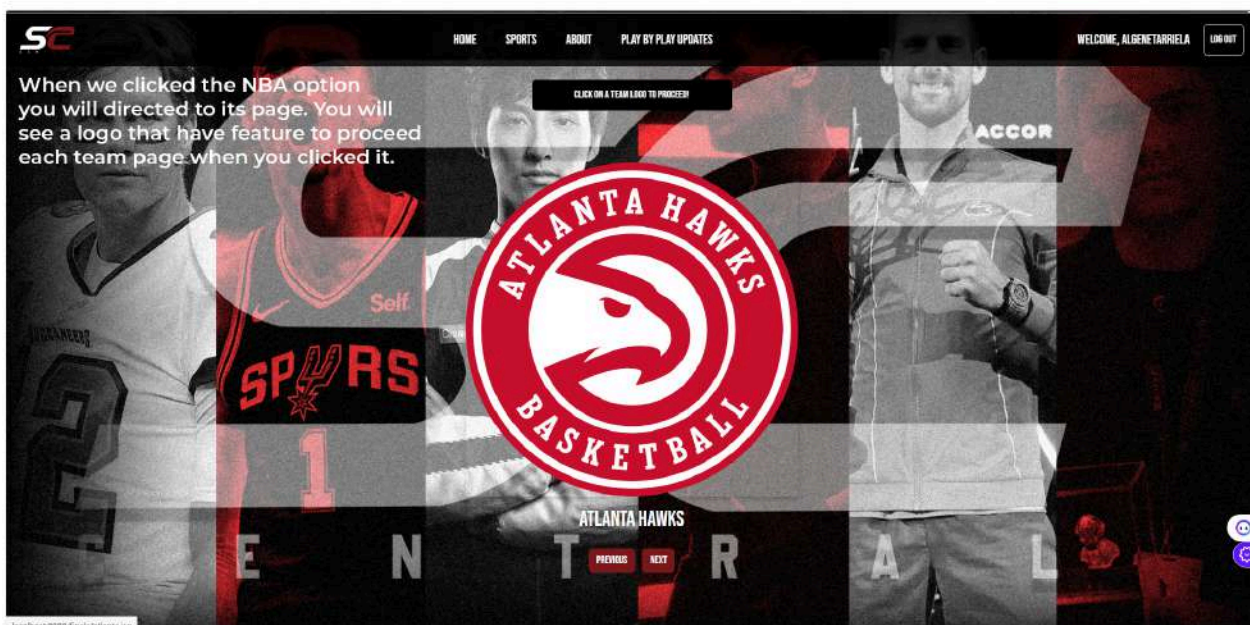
SC

HOME SPORTS ABOUT PLAY BY PLAY UPDATES

WELCOME, ALGENETARRIELA LOG OUT

When we clicked the NBA option you will directed to its page. You will see a logo that have feature to proceed each team page when you clicked it.

CLICK ON A TEAM LOGO TO PROCEED!

ACCOR

Self

SPURS

1

2

ATLANTA HAWKS BASKETBALL

ATLANTA HAWKS

E N T R A L

PREVIOUS NEXT

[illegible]